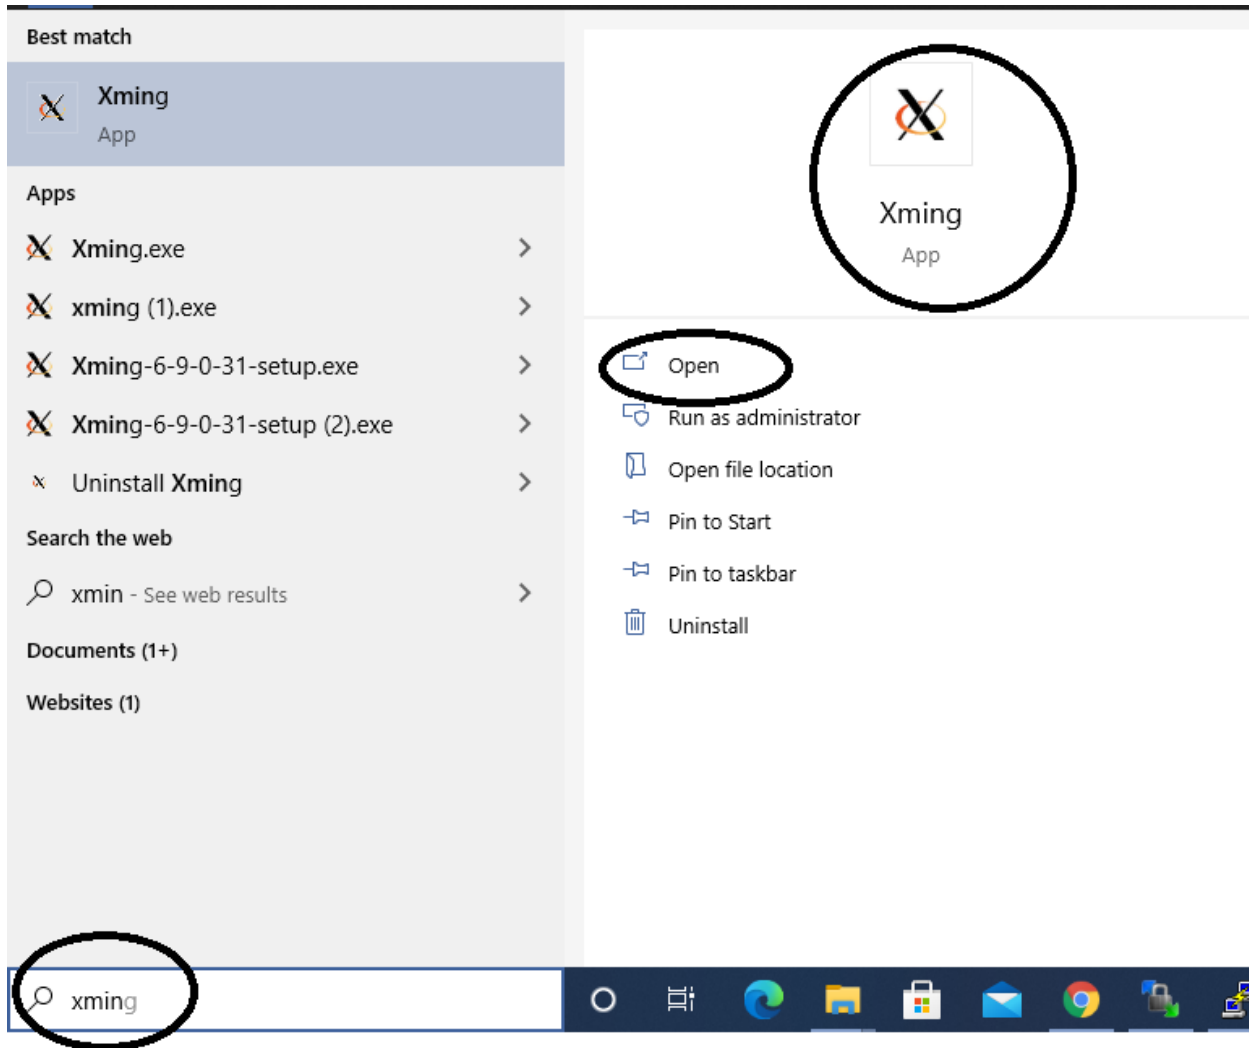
Best match

Xming
App

Apps

Xming.exe

xming (1).exe

Xming-6-9-0-31-setup.exe

Xming-6-9-0-31-setup (2).exe

Uninstall Xming

Search the web

xmin - See web results

Documents (1+)

Websites (1)

Xming
App

Open

Run as administrator

Open file location

Pin to Start

Pin to taskbar

Uninstall

xming